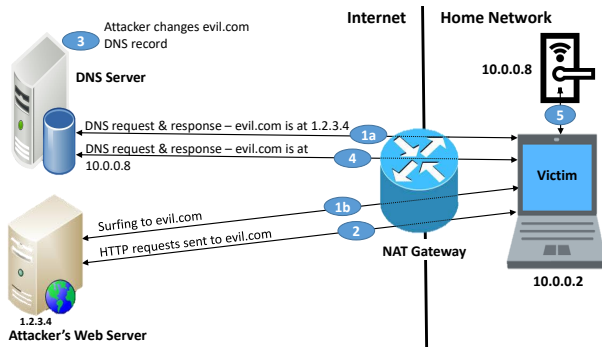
3 Attacker changes evil.com DNS record

DNS Server

Internet

Home Network

10.0.0.8

5

DNS request & response – evil.com is at 1.2.3.4

1a

DNS request & response – evil.com is at 10.0.0.8

4

Victim

Surfing to evil.com

1b

HTTP requests sent to evil.com

2

NAT Gateway

10.0.0.2

1.2.3.4

Attacker's Web Server